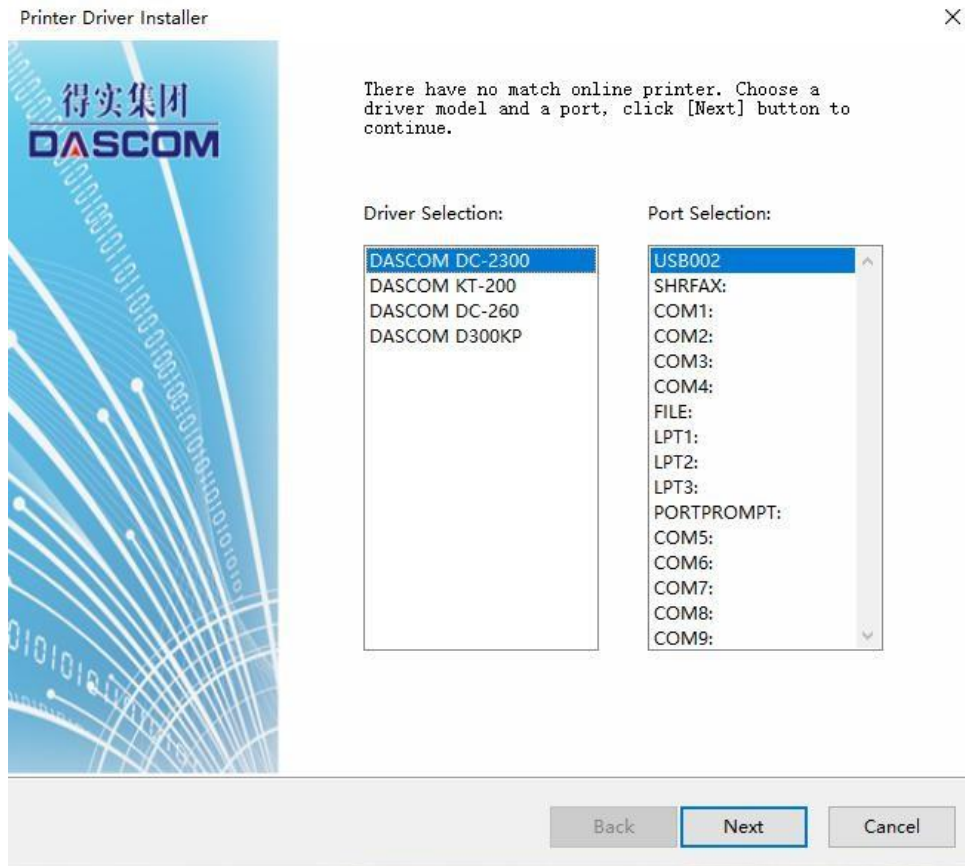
Printer Driver Installer

×

得实集团
DASCOM

There have no match online printer. Choose a driver model and a port, click [Next] button to continue.

Driver Selection:

DASCOM DC-2300
DASCOM KT-200
DASCOM DC-260
DASCOM D300KP

Port Selection:

USB002
SHRFAX:
COM1:
COM2:
COM3:
COM4:
FILE:
LPT1:
LPT2:
LPT3:
PORTPROMPT:
COM5:
COM6:
COM7:
COM8:
COM9:

Back

Next

Cancel